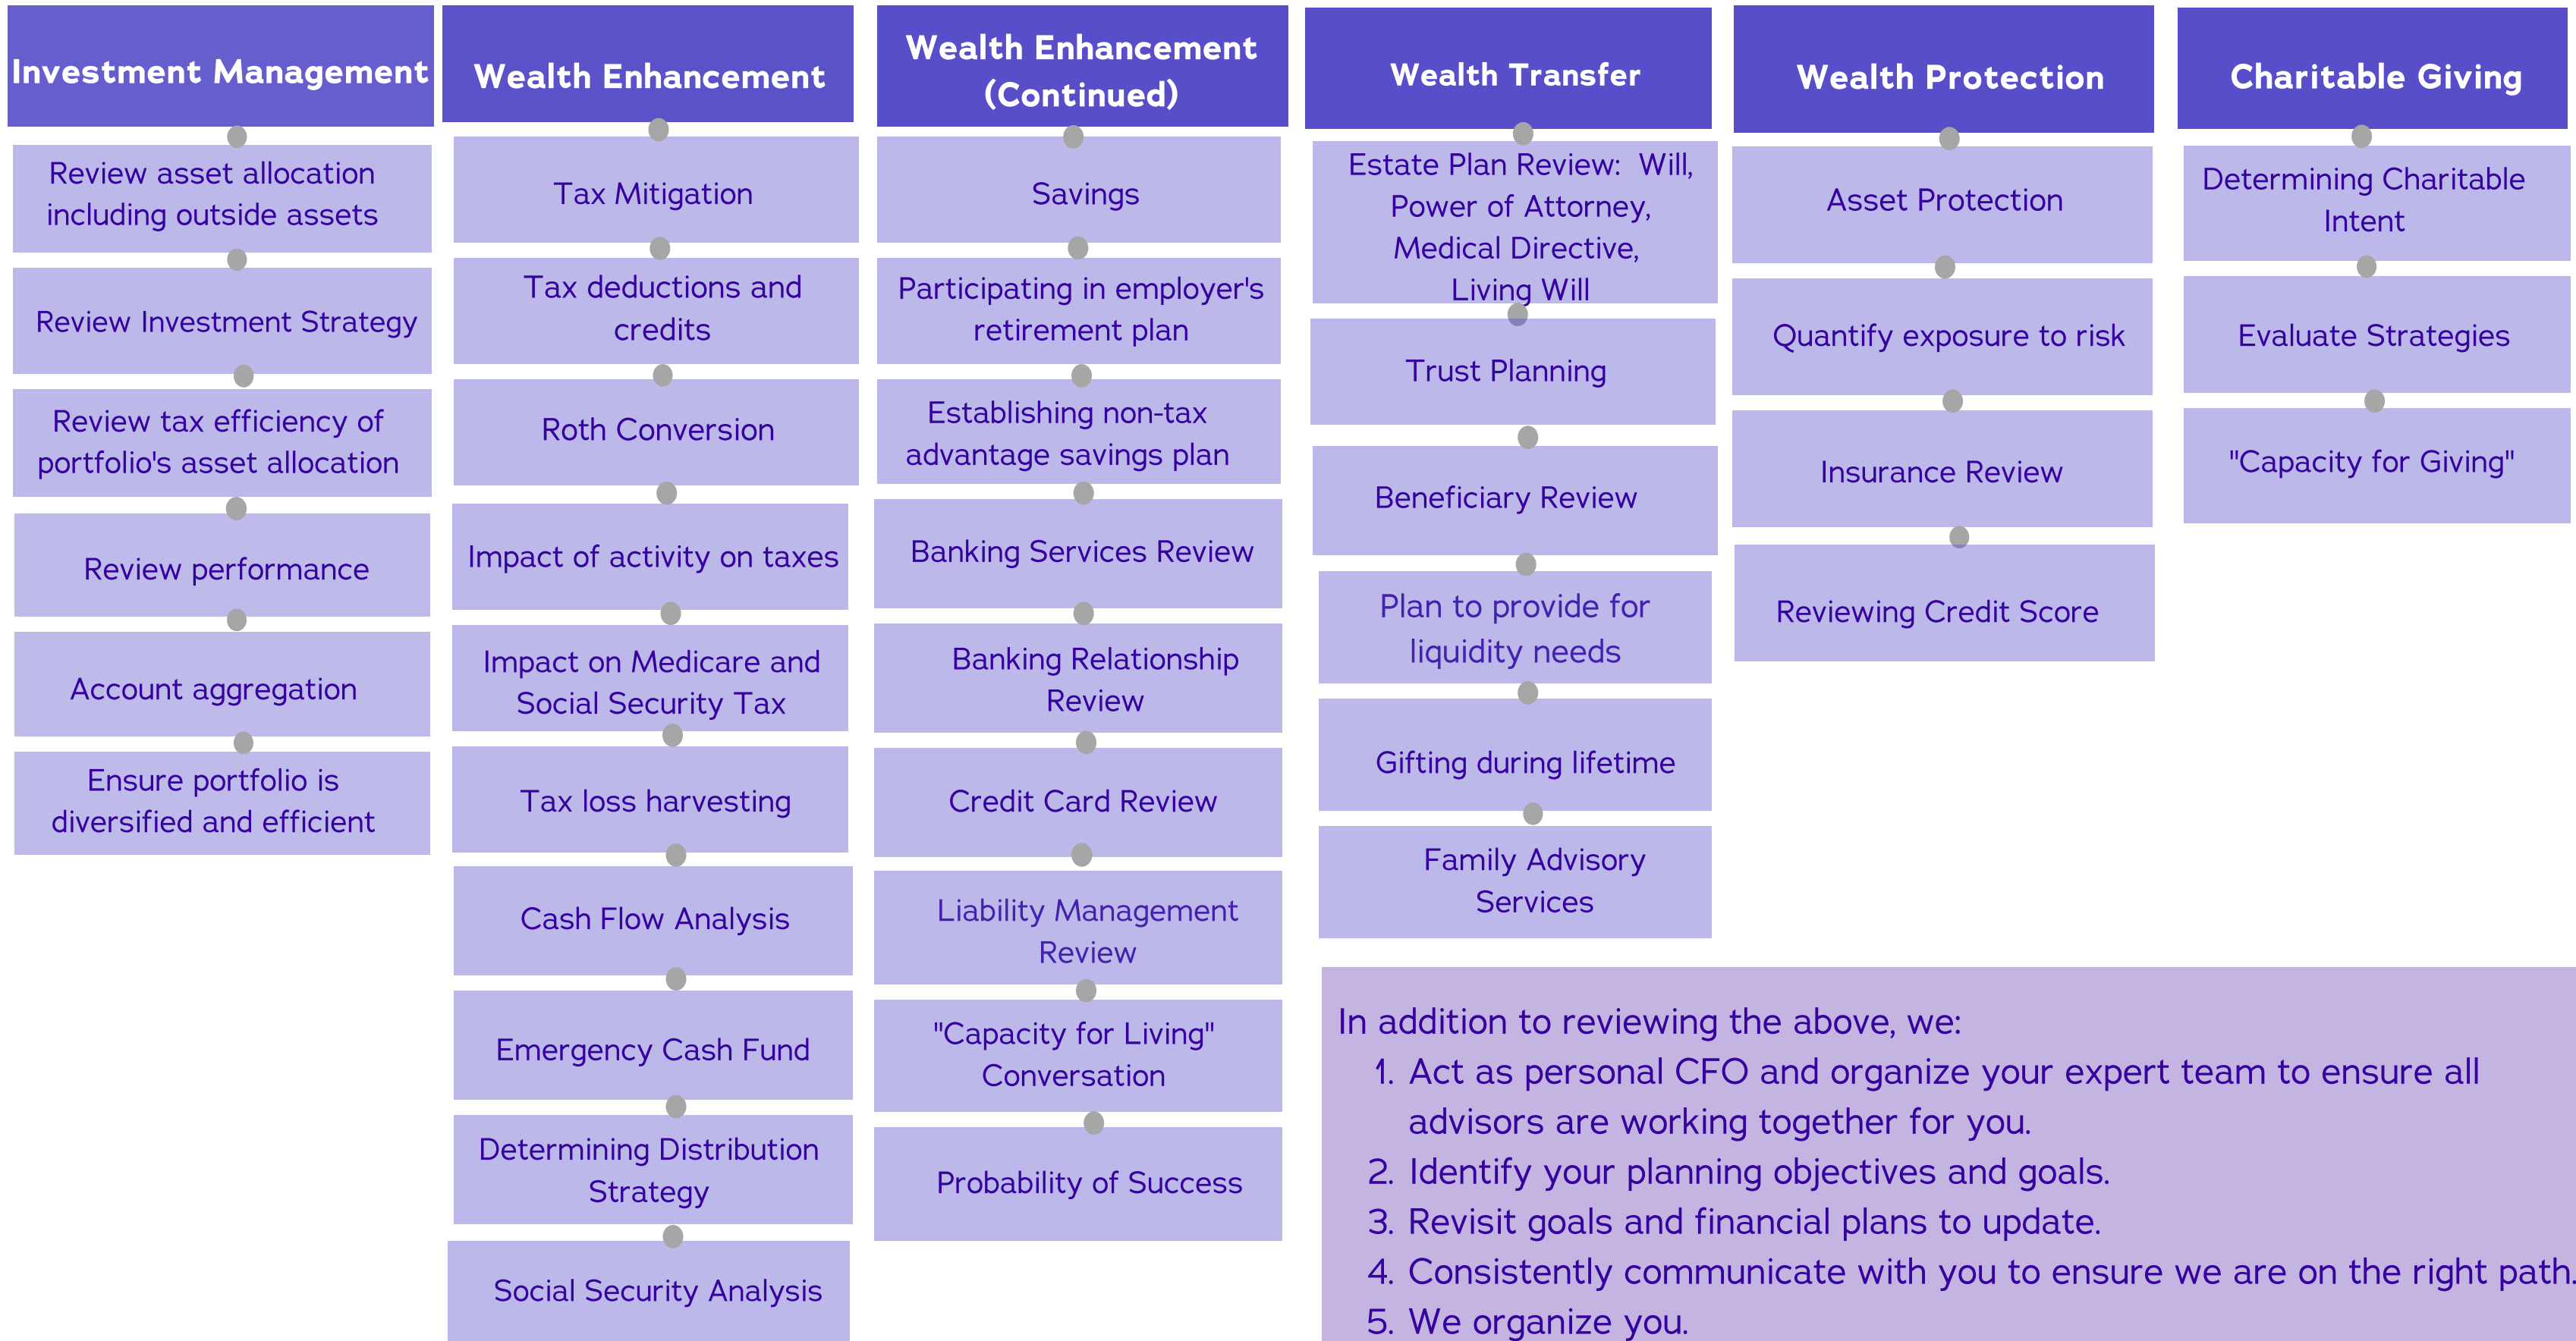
Investment Management

Review asset allocation including outside assets

Review Investment Strategy

Review tax efficiency of portfolio's asset allocation

Review performance

Account aggregation

Ensure portfolio is diversified and efficient

Wealth Enhancement

Tax Mitigation

Tax deductions and credits

Roth Conversion

Impact of activity on taxes

Impact on Medicare and Social Security Tax

Tax loss harvesting

Cash Flow Analysis

Emergency Cash Fund

Determining Distribution Strategy

Social Security Analysis

Wealth Enhancement (Continued)

Savings

Participating in employer's retirement plan

Establishing non-tax advantage savings plan

Banking Services Review

Banking Relationship Review

Credit Card Review

Liability Management Review

"Capacity for Living" Conversation

Probability of Success

Wealth Transfer

Estate Plan Review: Will, Power of Attorney, Medical Directive, Living Will

Trust Planning

Beneficiary Review

Plan to provide for liquidity needs

Gifting during lifetime

Family Advisory Services

Wealth Protection

Asset Protection

Quantify exposure to risk

Insurance Review

Reviewing Credit Score

Charitable Giving

Determining Charitable Intent

Evaluate Strategies

"Capacity for Giving"

In addition to reviewing the above, we:
1. Act as personal CFO and organize your expert team to ensure all advisors are working together for you.
2. Identify your planning objectives and goals.
3. Revisit goals and financial plans to update.
4. Consistently communicate with you to ensure we are on the right path.
5. We organize you.